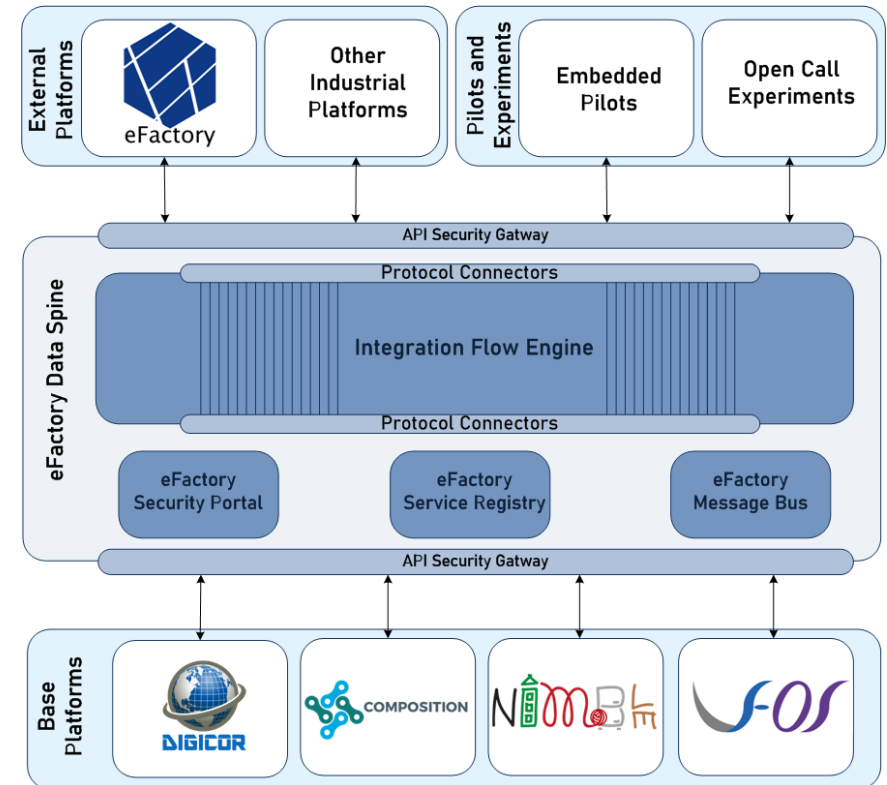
External Platforms

eFactory

Other Industrial Platforms

Pilots and Experiments

Embedded Pilots

Open Call Experiments

API Security Gatway

eFactory Data Spine

Protocol Connectors

Integration Flow Engine

Protocol Connectors

eFactory Security Portal

eFactory Service Registry

eFactory Message Bus

API Security Gatway

Base Platforms

DIGICOR

COMPOSITION

NIMBLE

vf-OS